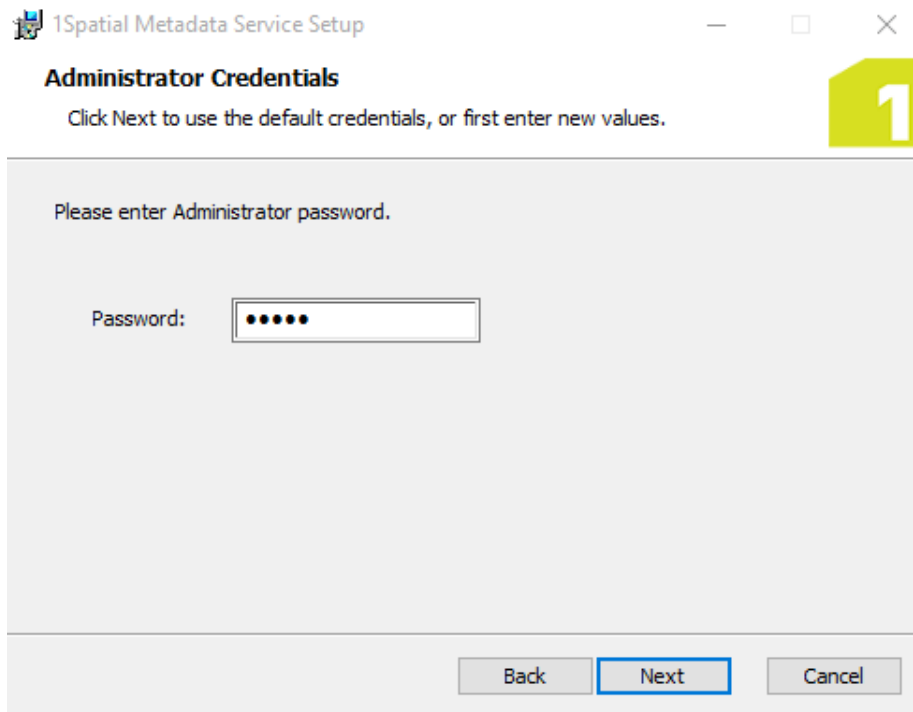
1Spatial Metadata Service Setup

Administrator Credentials

Click Next to use the default credentials, or first enter new values.

1

Please enter Administrator password.

Password: •••••

Back Next Cancel